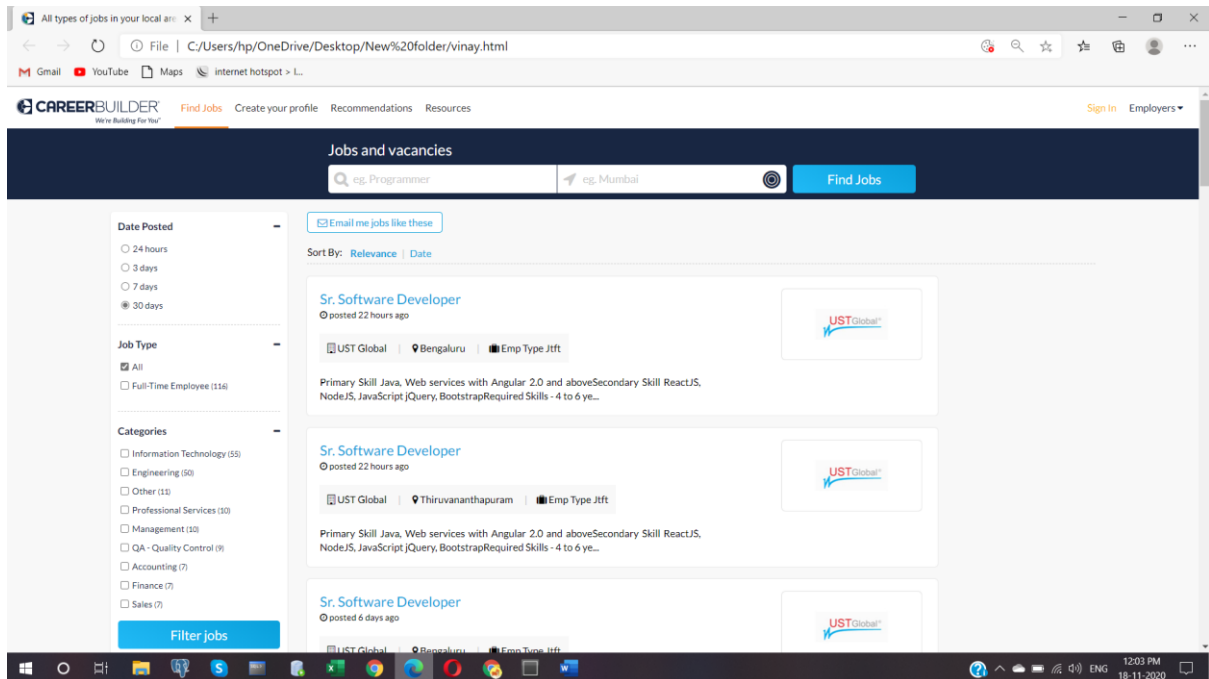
All types of jobs in your local are ×  +

File | C:/Users/hp/OneDrive/Desktop/New%20folder/vinay.html

Gmail  YouTube  Maps  internet hotspot > l...

CAREERBUILDER
We're Building For You

Find Jobs  Create your profile  Recommendations  Resources

Sign In  Employers

Jobs and vacancies

eg. Programmer  eg. Mumbai  Find Jobs

Date Posted
24 hours
3 days
7 days
30 days

Job Type
All
Full-Time Employee (116)

Categories
Information Technology (55)
Engineering (50)
Other (11)
Professional Services (10)
Management (10)
QA - Quality Control (9)
Accounting (7)
Finance (7)
Sales (7)

Filter jobs

Email me jobs like these

Sort By: Relevance | Date

Sr. Software Developer
posted 22 hours ago
UST Global | Bengaluru | Emp Type Jtft
Primary Skill Java, Web services with Angular 2.0 and aboveSecondary Skill ReactJS, NodeJS, JavaScript jQuery, BootstrapRequired Skills - 4 to 6 ye...

UST Global

Sr. Software Developer
posted 22 hours ago
UST Global | Thiruvananthapuram | Emp Type Jtft
Primary Skill Java, Web services with Angular 2.0 and aboveSecondary Skill ReactJS, NodeJS, JavaScript jQuery, BootstrapRequired Skills - 4 to 6 ye...

UST Global

Sr. Software Developer
posted 6 days ago
UST Global | Bengaluru | Emp Type Jtft

UST Global

ENG  12:03 PM  18-11-2020